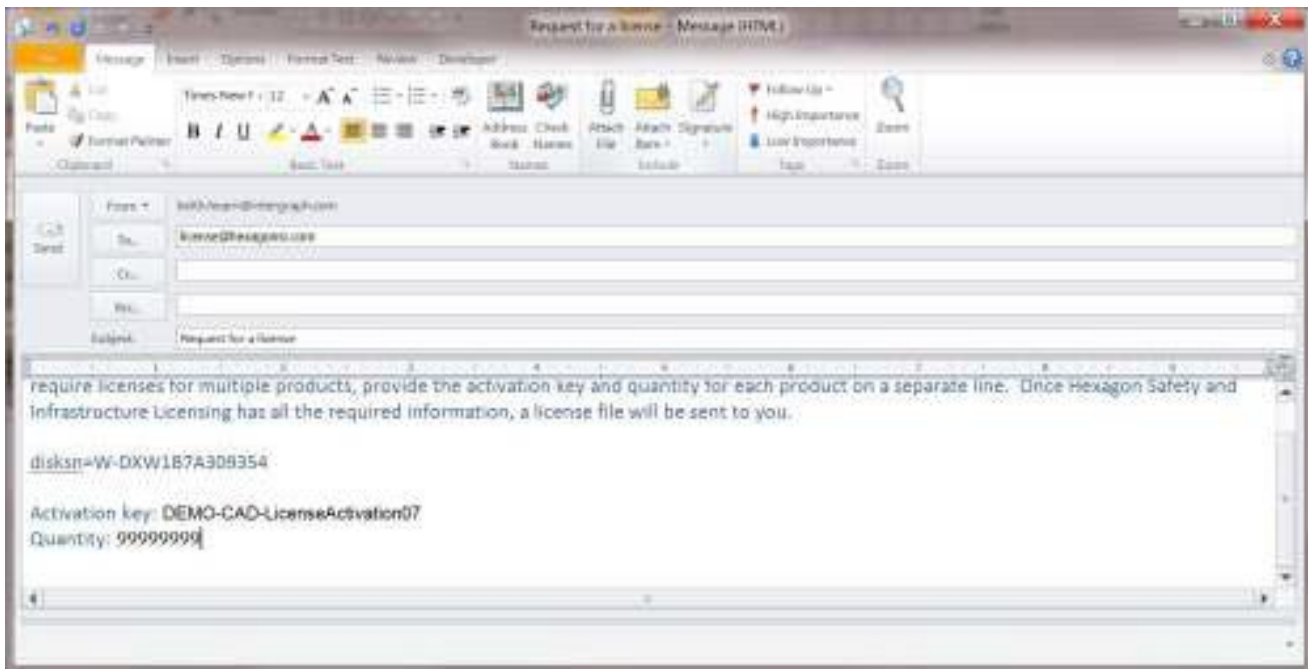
Request for a license - Message (HTML)

File Message Insert Options Format Text Review Developer

Paste Cut Copy Format Painter Clipboard

Times New R 12 A A B I U Basic Text

Address Book Check Names Names

Attach File Attach Item Signature Include

Follow Up High Importance Low Importance Tags

Zoom Zoom

Send

From keith.team@intergraph.com

To... license@hexagonsi.com

Cc...

Bcc...

Subject: Request for a license

require licenses for multiple products, provide the activation key and quantity for each product on a separate line. Once Hexagon Safety and Infrastructure Licensing has all the required information, a license file will be sent to you.

disksn=W-DXW1B7A309354

Activation key: DEMO-CAD-LicenseActivation07
Quantity: 99999999